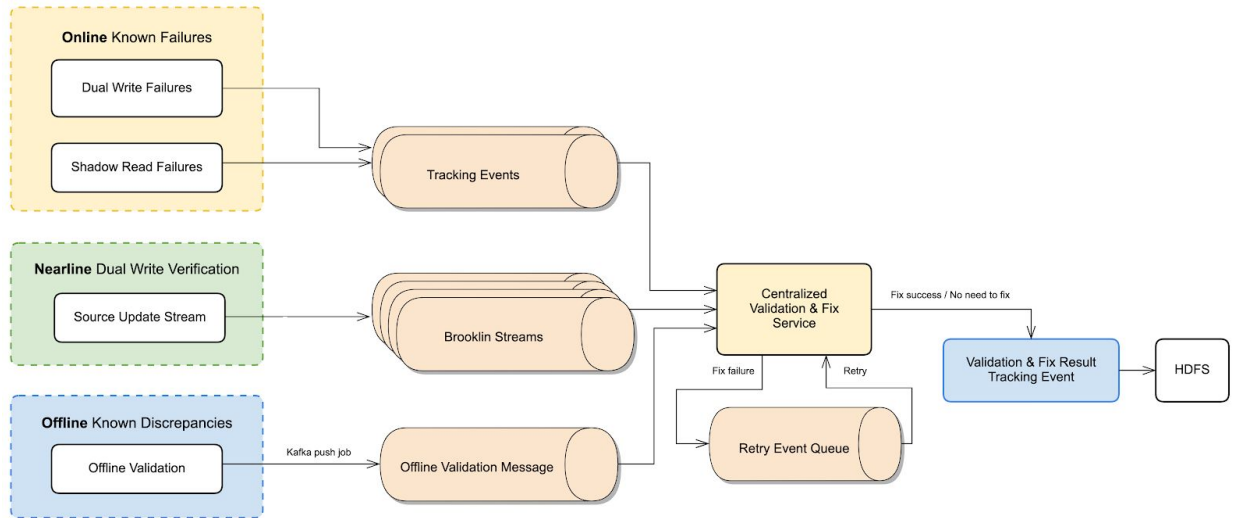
**Online** Known Failures

Dual Write Failures

Shadow Read Failures

Tracking Events

**Nearline** Dual Write Verification

Source Update Stream

Brooklin Streams

**Offline** Known Discrepancies

Offline Validation

Kafka push job

Offline Validation Message

Centralized Validation & Fix Service

Fix success / No need to fix

Fix failure

Retry

Retry Event Queue

Validation & Fix Result Tracking Event

HDFS